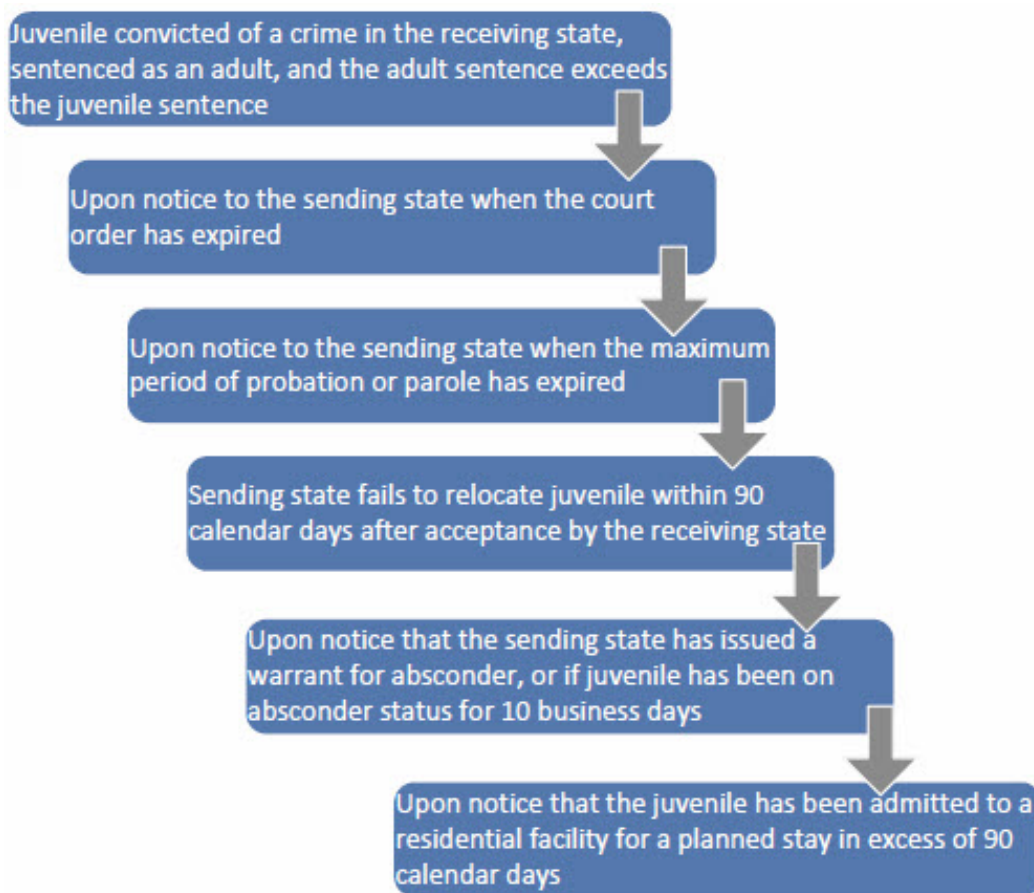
Juvenile convicted of a crime in the receiving state, sentenced as an adult, and the adult sentence exceeds the juvenile sentence

Upon notice to the sending state when the court order has expired

Upon notice to the sending state when the maximum period of probation or parole has expired

Sending state fails to relocate juvenile within 90 calendar days after acceptance by the receiving state

Upon notice that the sending state has issued a warrant for absconder, or if juvenile has been on absconder status for 10 business days

Upon notice that the juvenile has been admitted to a residential facility for a planned stay in excess of 90 calendar days